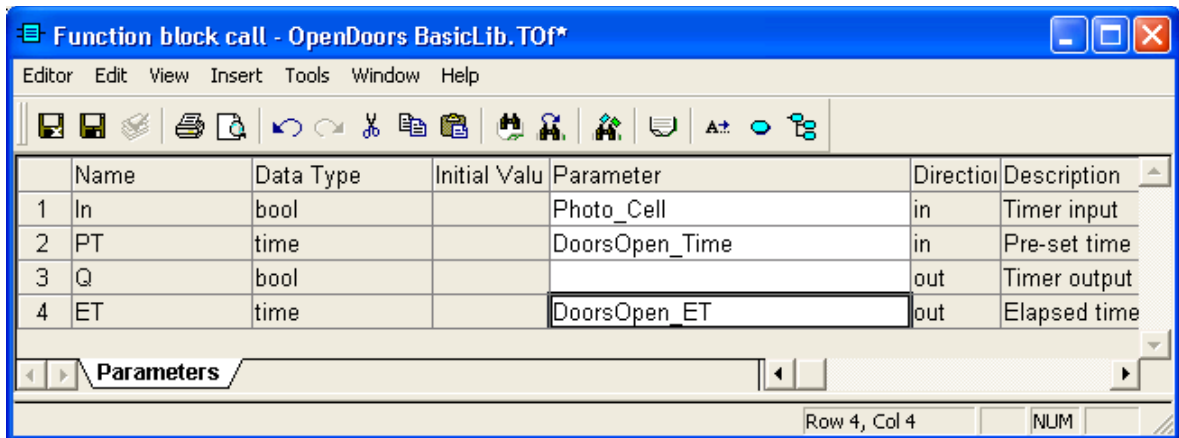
Function block call - OpenDoors BasicLib.TOf*

Editor Edit View Insert Tools Window Help

|  | Name | Data Type | Initial Valu | Parameter | Directio | Description |
|---|---|---|---|---|---|---|
| 1 | In | bool |  | Photo_Cell | in | Timer input |
| 2 | PT | time |  | DoorsOpen_Time | in | Pre-set time |
| 3 | Q | bool |  |  | out | Timer output |
| 4 | ET | time |  | DoorsOpen_ET | out | Elapsed time |

Parameters

Row 4, Col 4 NUM